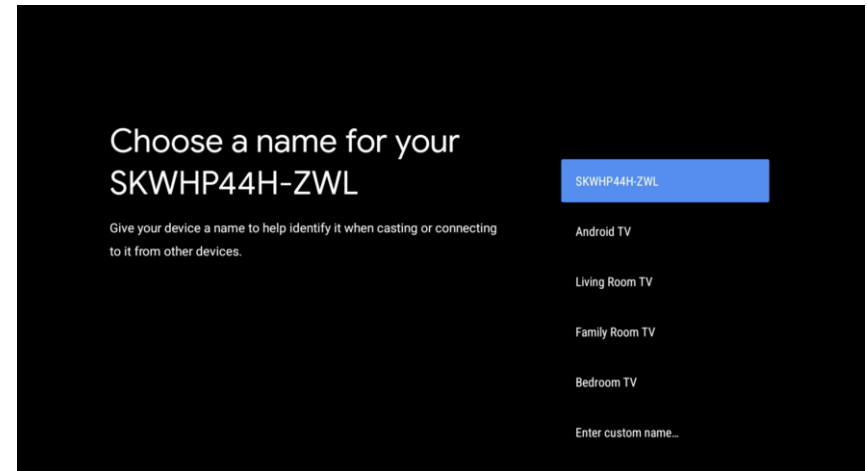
Choose a name for your SKWHP44H-ZWL

Give your device a name to help identify it when casting or connecting to it from other devices.

SKWHP44H-ZWL

Android TV

Living Room TV

Family Room TV

Bedroom TV

Enter custom name...